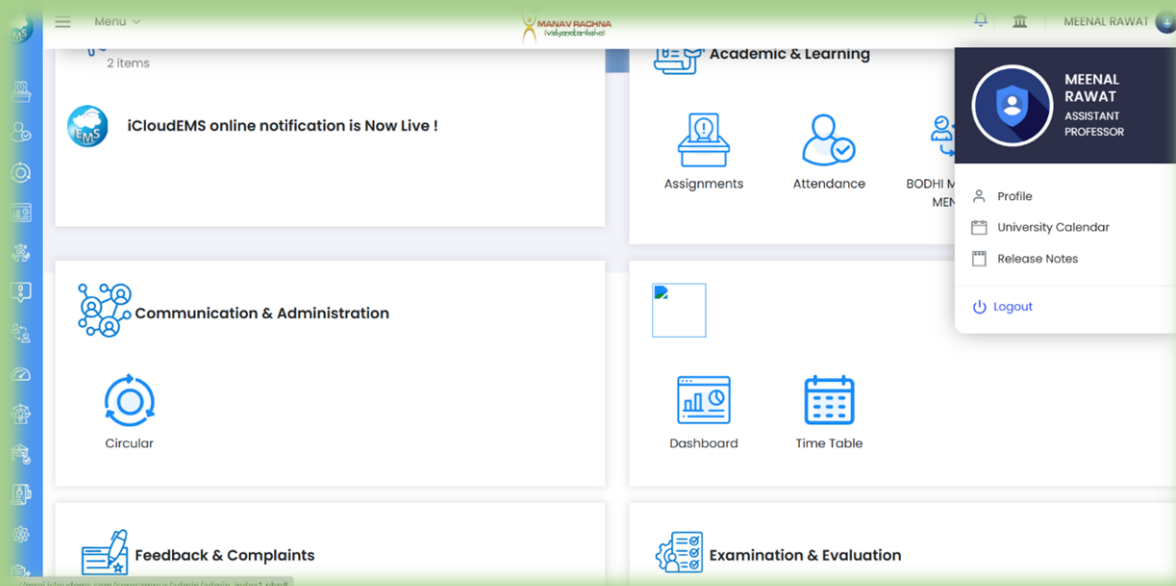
Menu

MANAV RACHNA
Vidyanatarikshya

MEENAL RAWAT

2 items

iCloudEMS online notification is Now Live !

Academic & Learning

Assignments

Attendance

BODHI M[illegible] MEN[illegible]

MEENAL RAWAT
ASSISTANT PROFESSOR

Profile

University Calendar

Release Notes

Logout

Communication & Administration

Circular

Dashboard

Time Table

Feedback & Complaints

Examination & Evaluation